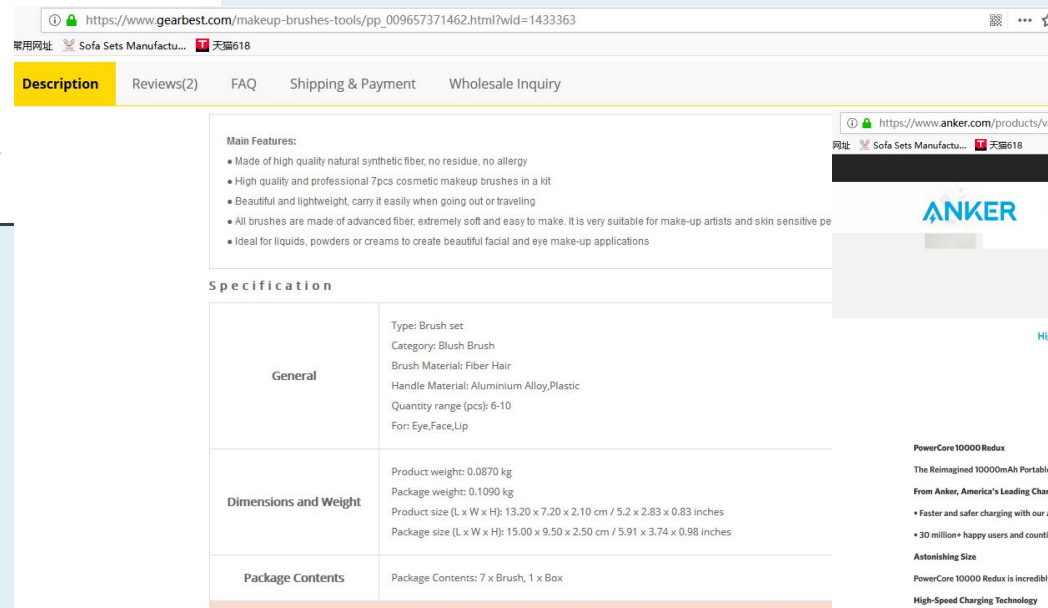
https://www.gearbest.com/makeup-brushes-tools/pp_009657371462.html?wid=1433363

常用网址 Sofa Sets Manufactu... 天猫618

Description Reviews(2) FAQ Shipping & Payment Wholesale Inquiry

Main Features:
● Made of high quality natural synthetic fiber, no residue, no allergy
● High quality and professional 7pcs cosmetic makeup brushes in a kit
● Beautiful and lightweight, carry it easily when going out or traveling
● All brushes are made of advanced fiber, extremely soft and easy to make. It is very suitable for make-up artists and skin sensitive pe
● Ideal for liquids, powders or creams to create beautiful facial and eye make-up applications

Specification

| General | Type: Brush set<br>Category: Blush Brush<br>Brush Material: Fiber Hair<br>Handle Material: Aluminium Alloy,Plastic<br>Quantity range (pcs): 6-10<br>For: Eye,Face,Lip |
|---|---|
| Dimensions and Weight | Product weight: 0.0870 kg<br>Package weight: 0.1090 kg<br>Product size (L x W x H): 13.20 x 7.20 x 2.10 cm / 5.2 x 2.83 x 0.83 inches<br>Package size (L x W x H): 15.00 x 9.50 x 2.50 cm / 5.91 x 3.74 x 0.98 inches |
| Package Contents | Package Contents: 7 x Brush, 1 x Box |

https://www.anker.com/products/v

网址 Sofa Sets Manufactu... 天猫618

ANKER

Hi

PowerCore 10000 Redux
The Reimagined 10000mAh Portabl
From Anker, America's Leading Char
• Faster and safer charging with our
• 30 million+ happy users and counti
Astonishing Size
PowerCore 10000 Redux is incredib
High-Speed Charging Technology